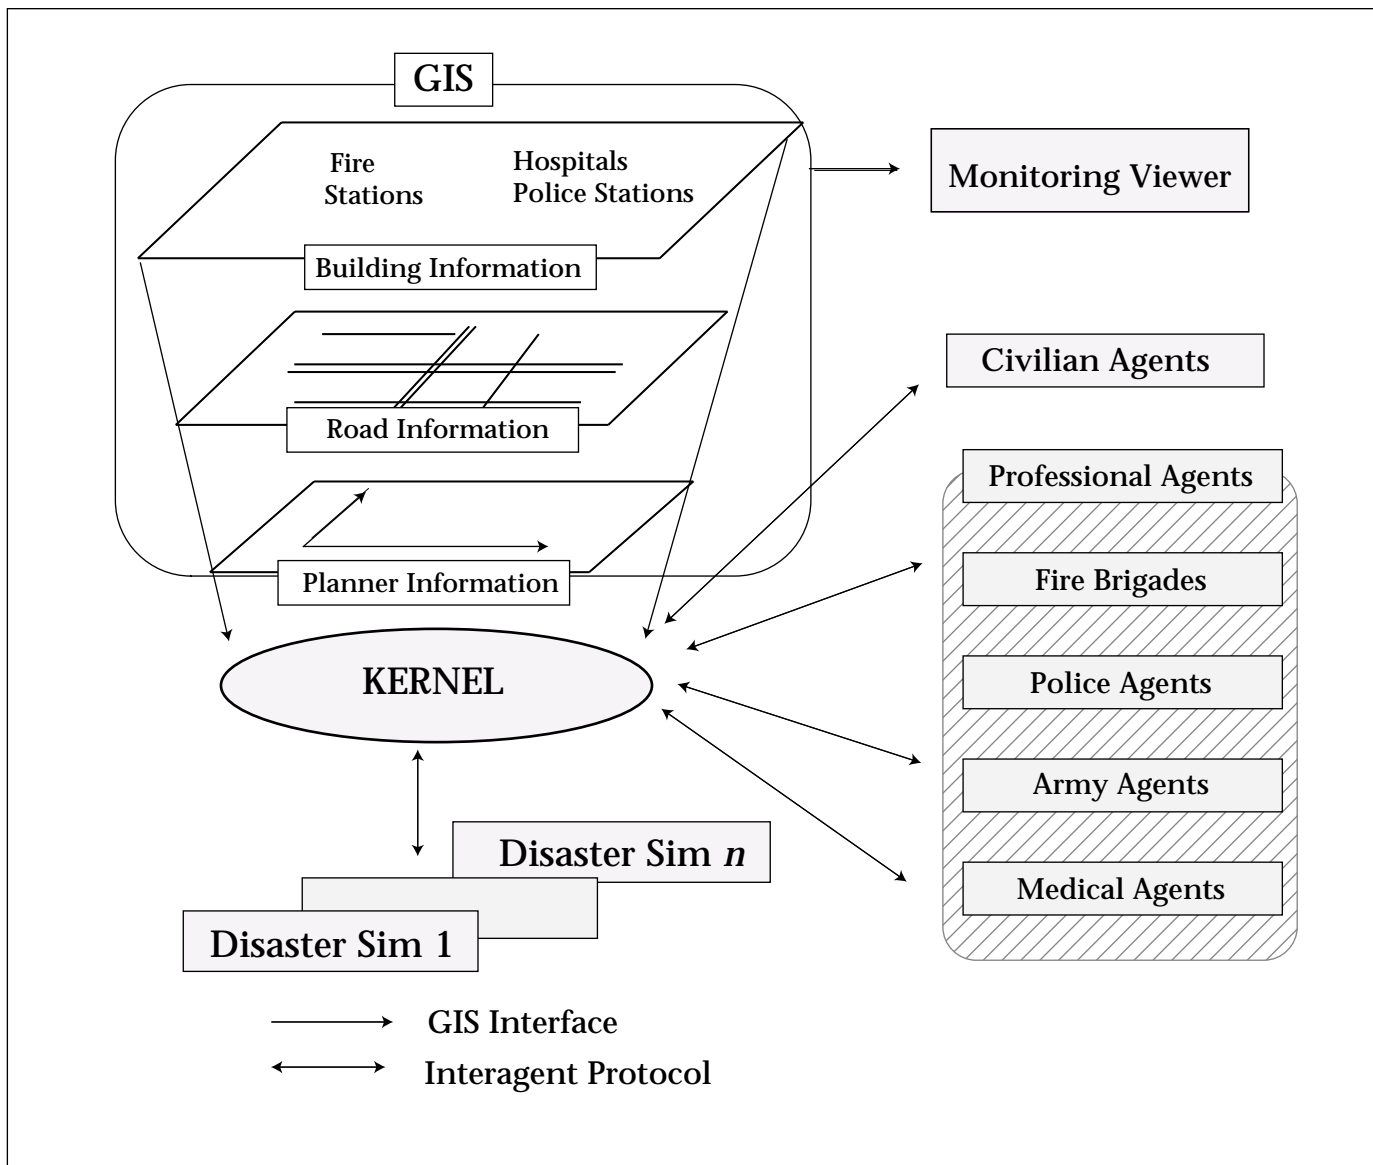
GIS

Fire Stations

Hospitals
Police Stations

Building Information

Road Information

Planner Information

Monitoring Viewer

Civilian Agents

Professional Agents

Fire Brigades

Police Agents

Army Agents

Medical Agents

KERNEL

Disaster Sim *n*

Disaster Sim 1

GIS Interface

Interagent Protocol